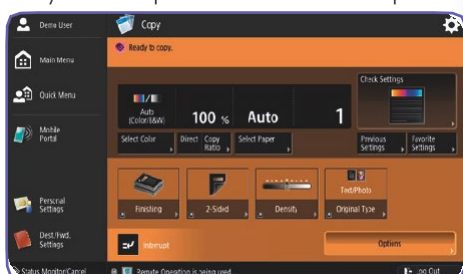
Demo User

Copy

Ready to copy.

Main Menu

Quick Menu

Mobile Portal

Auto (Color/B&W)

100 %

Auto

1

Check Settings

Select Color

Direct

Copy Ratio

Select Paper

Previous Settings

Favorite Settings

Text/Photo

Finishing

2-Sided

Density

Original Type

Personal Settings

Dest./Fwd. Settings

Interrupt

Options

Status Monitor/Cancel

Remote Operation is being used.

no Cut